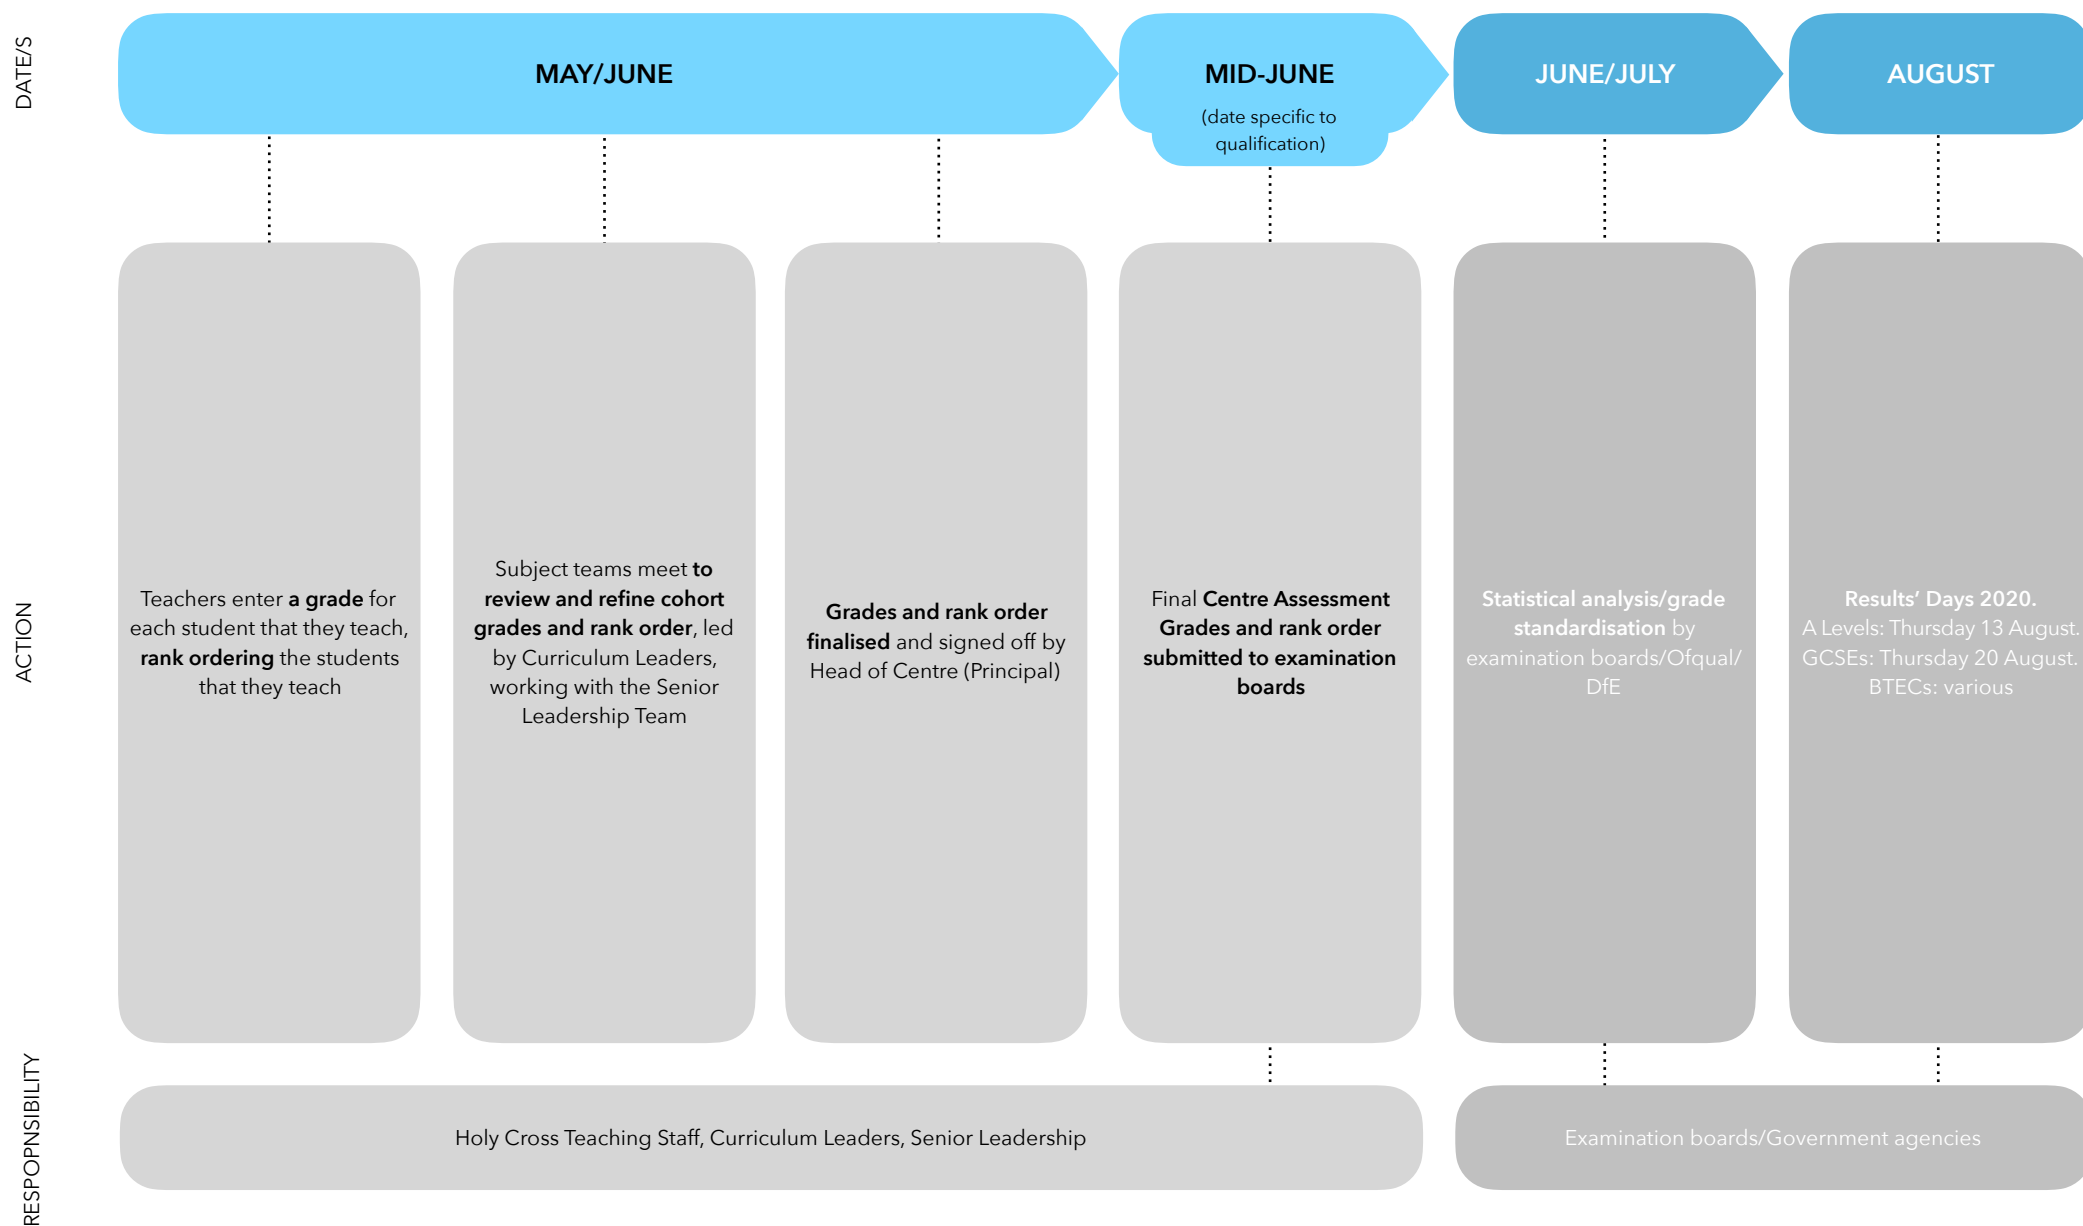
DATE/S

MAY/JUNE

MID-JUNE

(date specific to qualification)

JUNE/JULY

AUGUST

ACTION

Teachers enter **a grade** for each student that they teach, **rank ordering** the students that they teach

Subject teams meet **to review and refine cohort grades and rank order**, led by Curriculum Leaders, working with the Senior Leadership Team

**Grades and rank order finalised** and signed off by Head of Centre (Principal)

Final **Centre Assessment Grades and rank order submitted to examination boards**

**Statistical analysis/grade standardisation** by examination boards/Ofqual/ DfE

**Results' Days 2020.**
A Levels: Thursday 13 August.
GCSEs: Thursday 20 August.
BTECs: various

RESPOPNSIBILITY

Holy Cross Teaching Staff, Curriculum Leaders, Senior Leadership

Examination boards/Government agencies